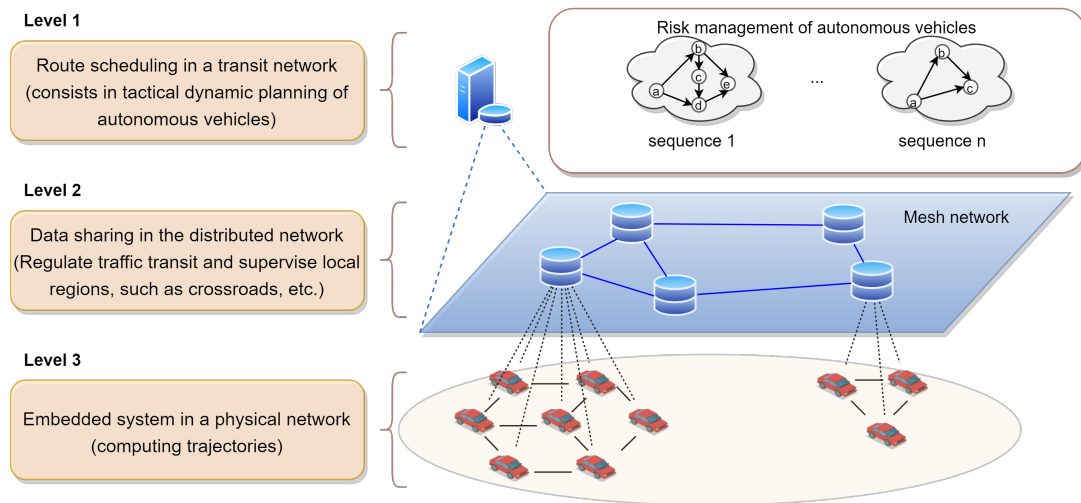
Level 1

Route scheduling in a transit network (consists in tactical dynamic planning of autonomous vehicles)

Risk management of autonomous vehicles

a b c d e

...

a b c

sequence 1

sequence n

Level 2

Data sharing in the distributed network (Regulate traffic transit and supervise local regions, such as crossroads, etc.)

Mesh network

Level 3

Embedded system in a physical network (computing trajectories)